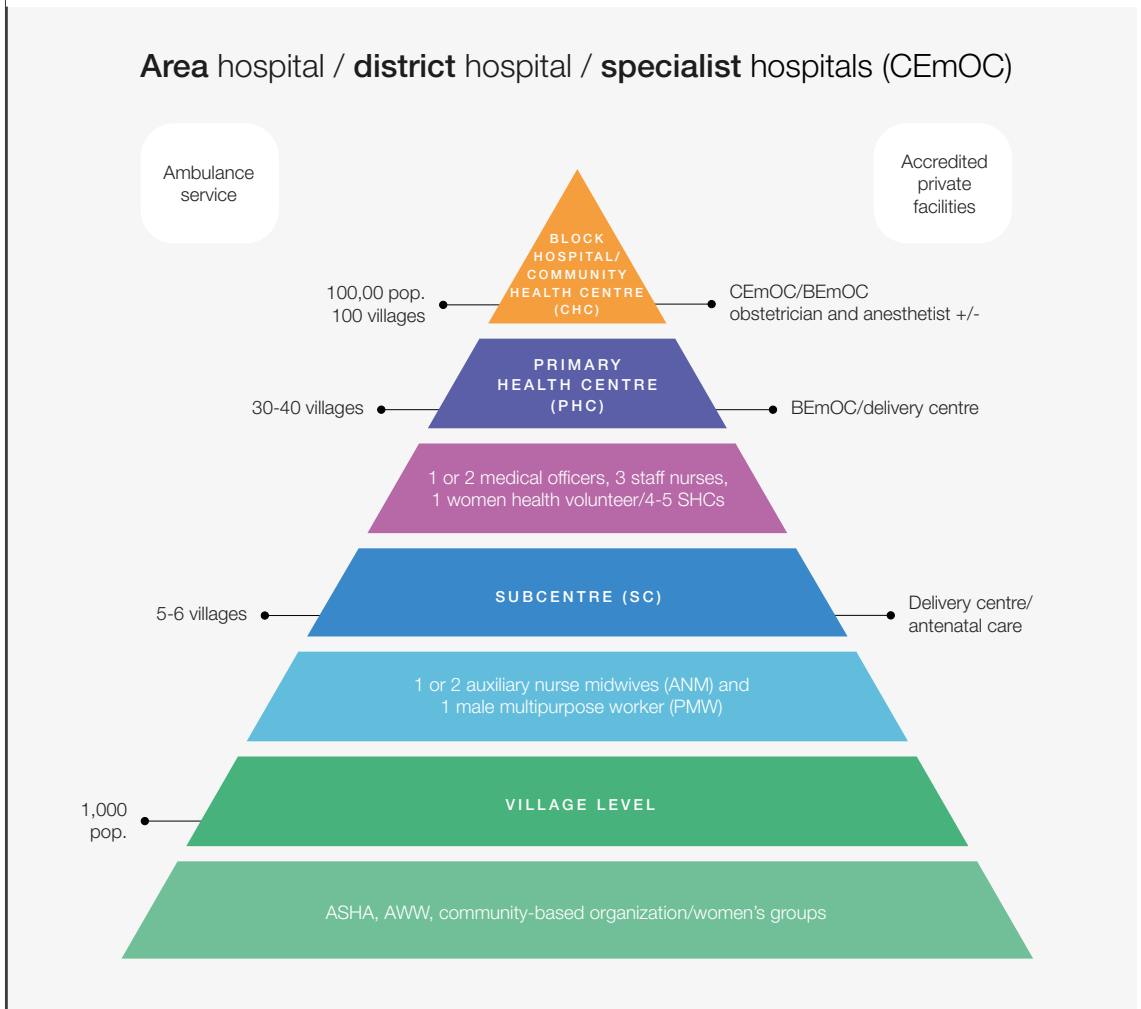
Area hospital / district hospital / specialist hospitals (CEmOC)

Ambulance service

Accredited private facilities

BLOCK HOSPITAL/ COMMUNITY HEALTH CENTRE (CHC)

100,00 pop. 100 villages

CEmOC/BEmOC obstetrician and anesthetist +/-

PRIMARY HEALTH CENTRE (PHC)

30-40 villages

BEmOC/delivery centre

1 or 2 medical officers, 3 staff nurses, 1 women health volunteer/4-5 SHCs

SUBCENTRE (SC)

5-6 villages

Delivery centre/ antenatal care

1 or 2 auxiliary nurse midwives (ANM) and 1 male multipurpose worker (PMW)

VILLAGE LEVEL

1,000 pop.

ASHA, AWW, community-based organization/women's groups